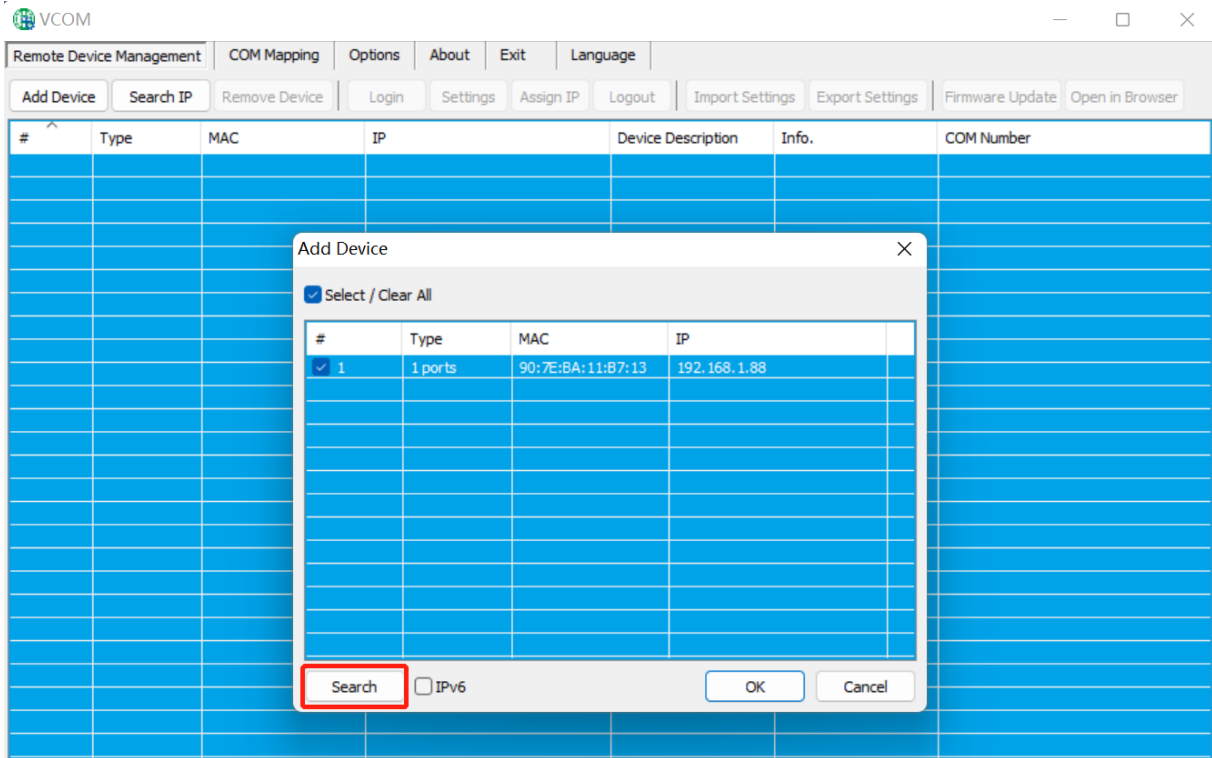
VCOM

Remote Device Management | COM Mapping | Options | About | Exit | Language

Add Device | Search IP | Remove Device | Login | Settings | Assign IP | Logout | Import Settings | Export Settings | Firmware Update | Open in Browser

| # | Type | MAC | IP | Device Description | Info. | COM Number |
|---|---|---|---|---|---|---|

Add Device

Select / Clear All

| # | Type | MAC | IP |
|---|---|---|---|
| 1 | 1 ports | 90:7E:BA:11:B7:13 | 192.168.1.88 |

Search | IPv6 | OK | Cancel